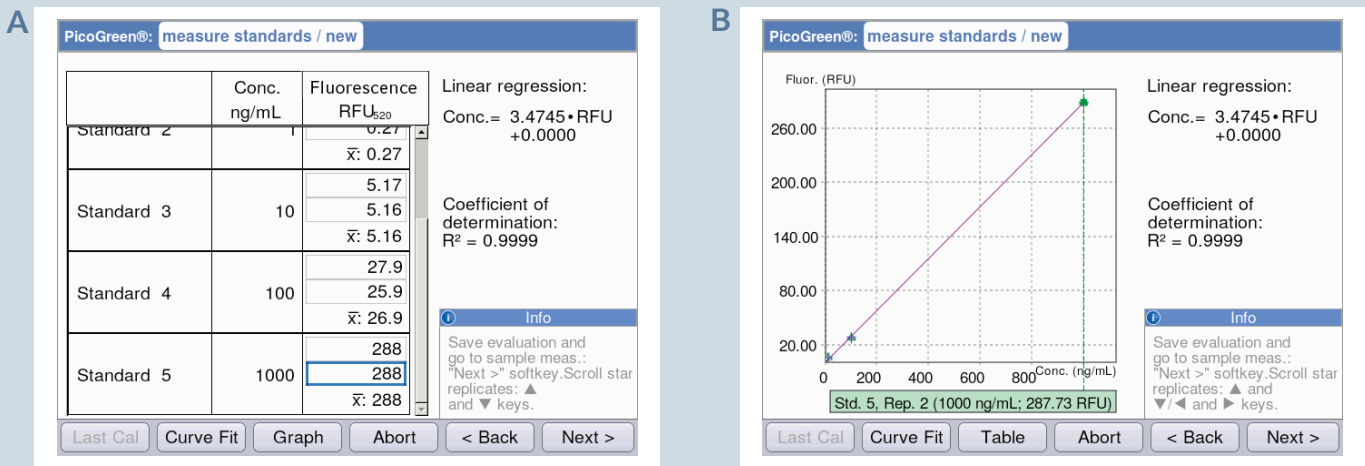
A

PicoGreen®: measure standards / new

| | Conc. ng/mL | Fluorescence $RFU_{520}$ |
|---|---|---|
| Standard 2 | 1 | 0.27 |
| | | $\bar{x}$: 0.27 |
| Standard 3 | 10 | 5.17 |
| | | 5.16 |
| | | $\bar{x}$: 5.16 |
| Standard 4 | 100 | 27.9 |
| | | 25.9 |
| | | $\bar{x}$: 26.9 |
| Standard 5 | 1000 | 288 |
| | | 288 |
| | | $\bar{x}$: 288 |

Linear regression:
Conc.= 3.4745 • RFU +0.0000

Coefficient of determination:
$R^2$ = 0.9999

Info
Save evaluation and go to sample meas.: "Next >" softkey.Scroll star replicates: ▲ and ▼ keys.

Last Cal | Curve Fit | Graph | Abort | < Back | Next >

B

PicoGreen®: measure standards / new

Fluor. (RFU)
260.00
200.00
140.00
80.00
20.00
0 200 400 600 800 Conc. (ng/mL)

Std. 5, Rep. 2 (1000 ng/mL; 287.73 RFU)

Linear regression:
Conc.= 3.4745 • RFU +0.0000

Coefficient of determination:
$R^2$ = 0.9999

Info
Save evaluation and go to sample meas.: "Next >" softkey.Scroll star replicates: ▲ and ▼/◀ and ▶ keys.

Last Cal | Curve Fit | Table | Abort | < Back | Next >